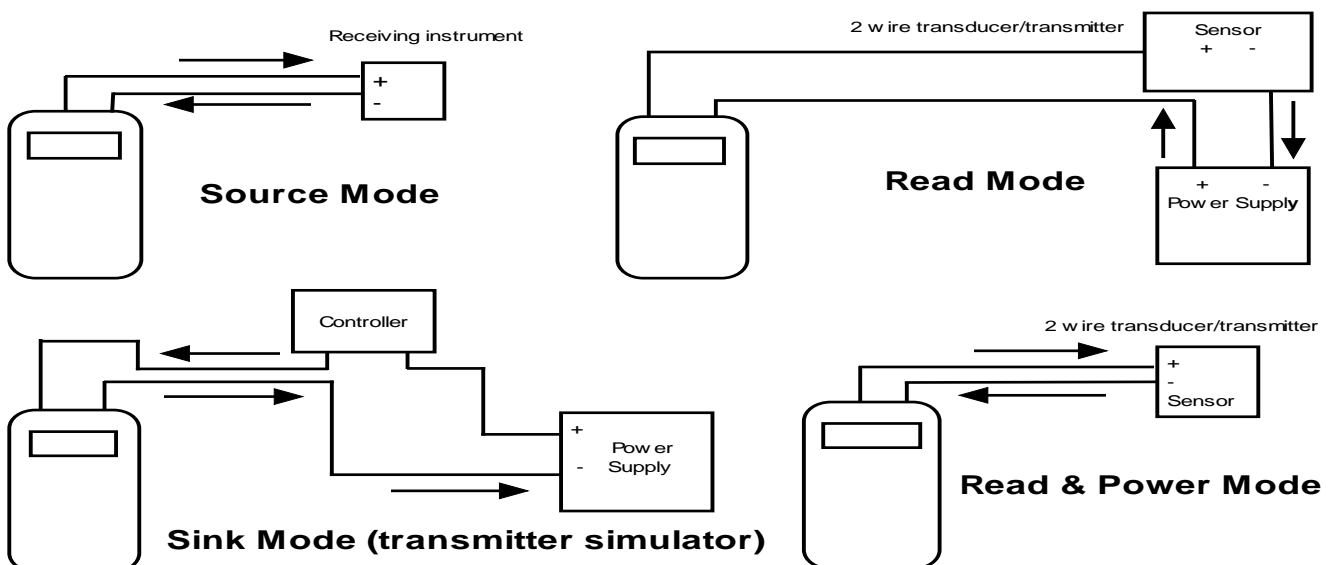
Receiving instrument

+

-

Source Mode

2 w ire transducer/transmitter

Sensor

+ -

Read Mode

+ -

Pow er Supply

Controller

+

Pow er

- Supply

Sink Mode (transmitter simulator)

2 w ire transducer/transmitter

+

-

Sensor

Read & Power Mode